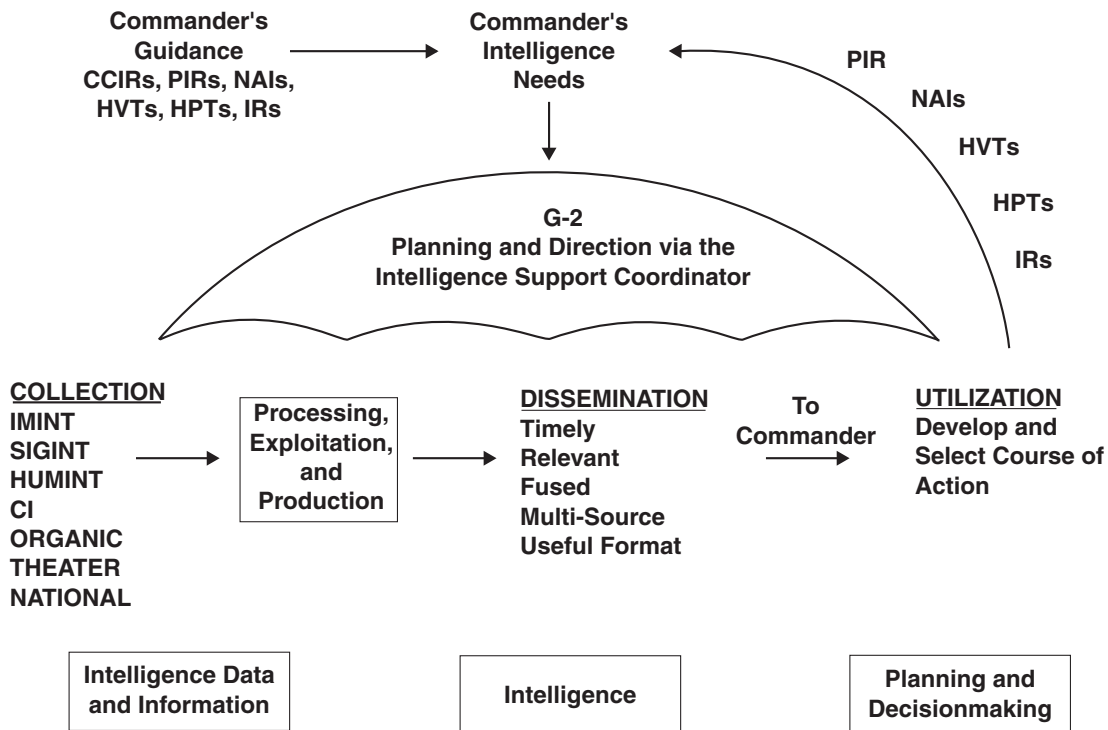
Commander's Guidance
CCIRs, PIRs, NAIs, HVTs, HPTs, IRs

Commander's Intelligence Needs

PIR
NAIs
HVTs
HPTs
IRs

G-2
Planning and Direction via the Intelligence Support Coordinator

COLLECTION
IMINT
SIGINT
HUMINT
CI
ORGANIC
THEATER
NATIONAL

Processing, Exploitation, and Production

DISSEMINATION
Timely
Relevant
Fused
Multi-Source
Useful Format

To Commander

UTILIZATION
Develop and Select Course of Action

Intelligence Data and Information

Intelligence

Planning and Decisionmaking